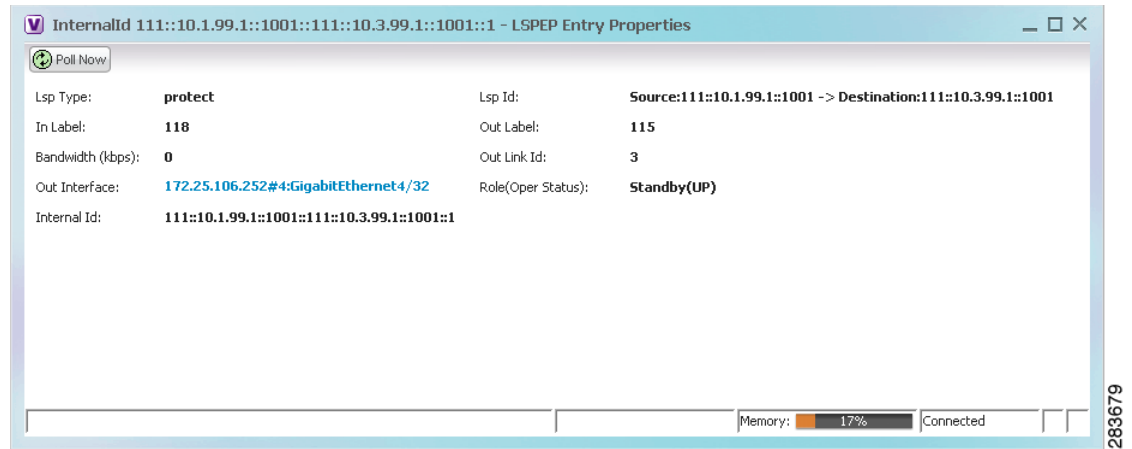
V InternalId 111::10.1.99.1::1001::111::10.3.99.1::1001::1 - LSPEP Entry Properties

Poll Now

Lsp Type: protect
In Label: 118
Bandwidth (kbps): 0
Out Interface: 172.25.106.252#4:GigabitEthernet4/32
Internal Id: 111::10.1.99.1::1001::111::10.3.99.1::1001::1

Lsp Id: Source:111::10.1.99.1::1001 -> Destination:111::10.3.99.1::1001
Out Label: 115
Out Link Id: 3
Role(Oper Status): Standby(UP)

Memory: 17% Connected

283679